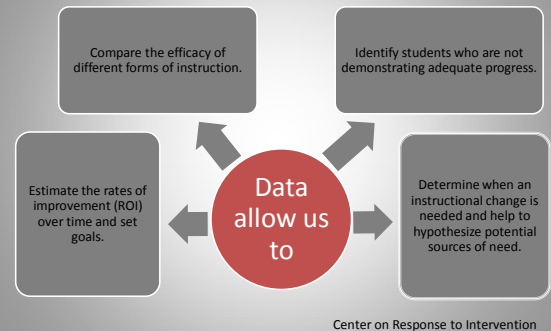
Data allow us to

Compare the efficacy of different forms of instruction.

Identify students who are not demonstrating adequate progress.

Estimate the rates of improvement (ROI) over time and set goals.

Determine when an instructional change is needed and help to hypothesize potential sources of need.

Center on Response to Intervention